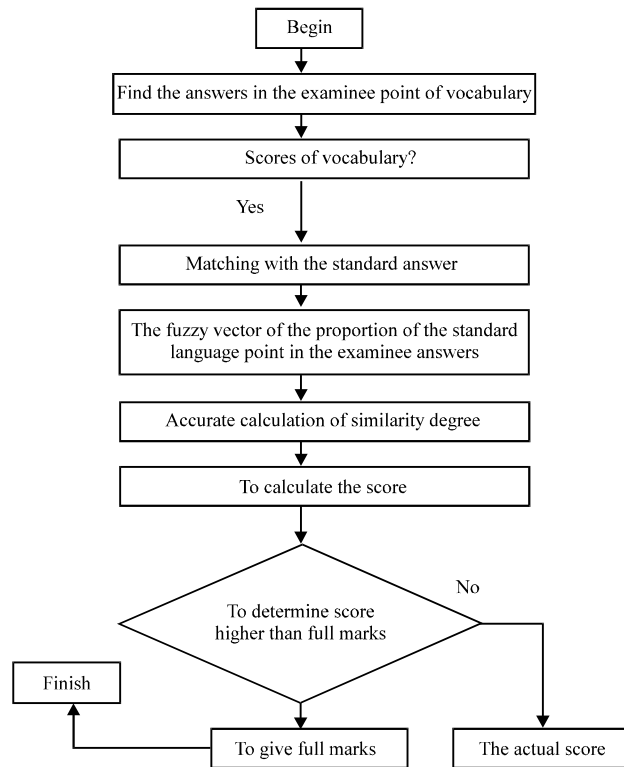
Begin

Find the answers in the examinee point of vocabulary

Scores of vocabulary?

Yes

Matching with the standard answer

The fuzzy vector of the proportion of the standard language point in the examinee answers

Accurate calculation of similarity degree

To calculate the score

To determine score higher than full marks

No

Finish

To give full marks

The actual score